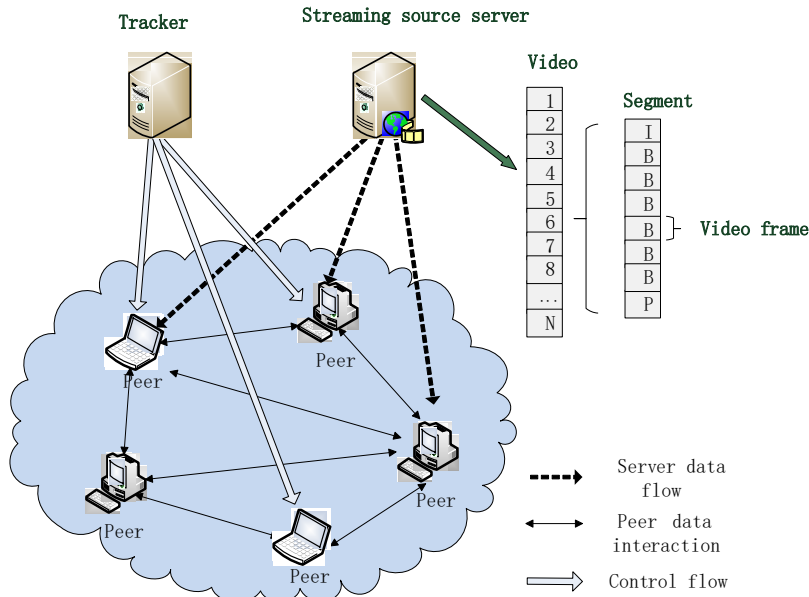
Tracker

Streaming source server

Video

| 1 |
|---|
| 2 |
| 3 |
| 4 |
| 5 |
| 6 |
| 7 |
| 8 |
| … |
| N |

Segment

| I |
|---|
| B |
| B |
| B |
| B |
| B |
| B |
| P |

Video frame

Peer

Peer

Peer

Peer

Peer

Peer

Server data flow

Peer data interaction

Control flow